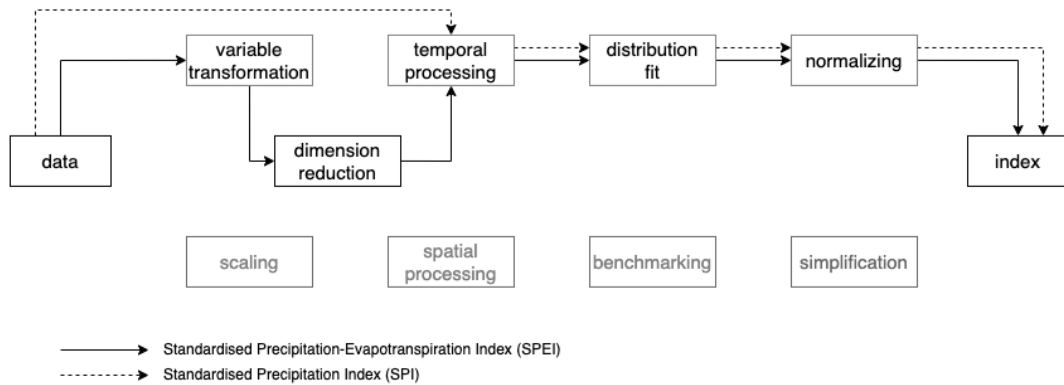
variable transformation

temporal processing

distribution fit

normalizing

data

dimension reduction

index

scaling

spatial processing

benchmarking

simplification

Standardised Precipitation-Evapotranspiration Index (SPEI)

Standardised Precipitation Index (SPI)